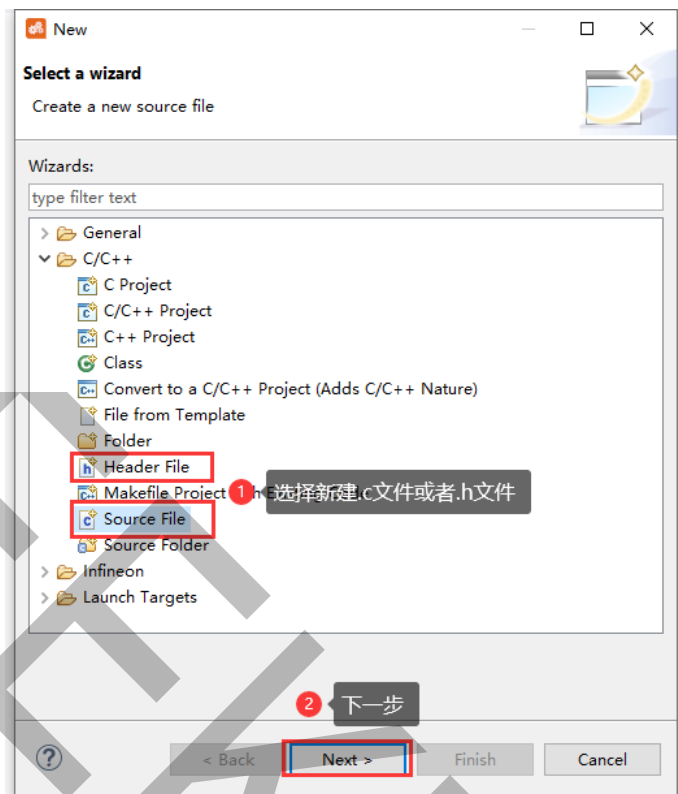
New

Select a wizard

Create a new source file

Wizards:

type filter text

General
C/C++
C Project
C/C++ Project
C++ Project
Class
Convert to a C/C++ Project (Adds C/C++ Nature)
File from Template
Folder
Header File
Makefile Project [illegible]
Source File
Source Folder
Infineon
Launch Targets

1 选择新建.c文件或者.h文件

2 下一步

?

< Back
Next >
Finish
Cancel